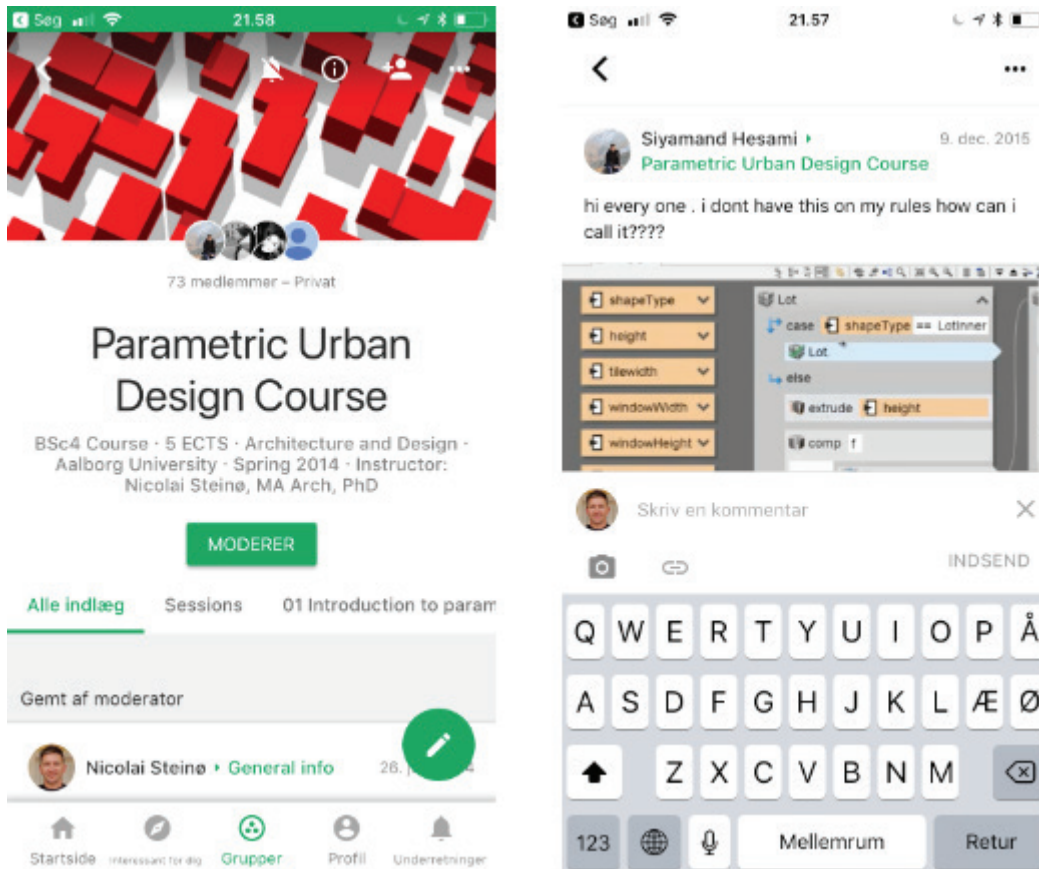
Søg 21.58

73 medlemmer – Privat

Parametric Urban Design Course

BSc4 Course · 5 ECTS · Architecture and Design · Aalborg University · Spring 2014 · Instructor: Nicolai Steinø, MA Arch, PhD

MODERER

Alle indlæg Sessions 01 Introduction to param

Gemt af moderator

Nicolai Steinø ‣ General info 26. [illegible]4

Startside Interessant for dig Grupper Profil Underretninger

Søg 21.57

Siyamand Hesami ‣ 9. dec. 2015
Parametric Urban Design Course

hi every one . i dont have this on my rules how can i call it????

shapeType
height
tilewidth
windowWidth
windowHeight
Lot
case shapeType == LotInner
Lot
else
extrude height
comp f

Skriv en kommentar

INDSEND

Q W E R T Y U I O P Å
A S D F G H J K L Æ Ø
Z X C V B N M
123 Mellemrum Retur